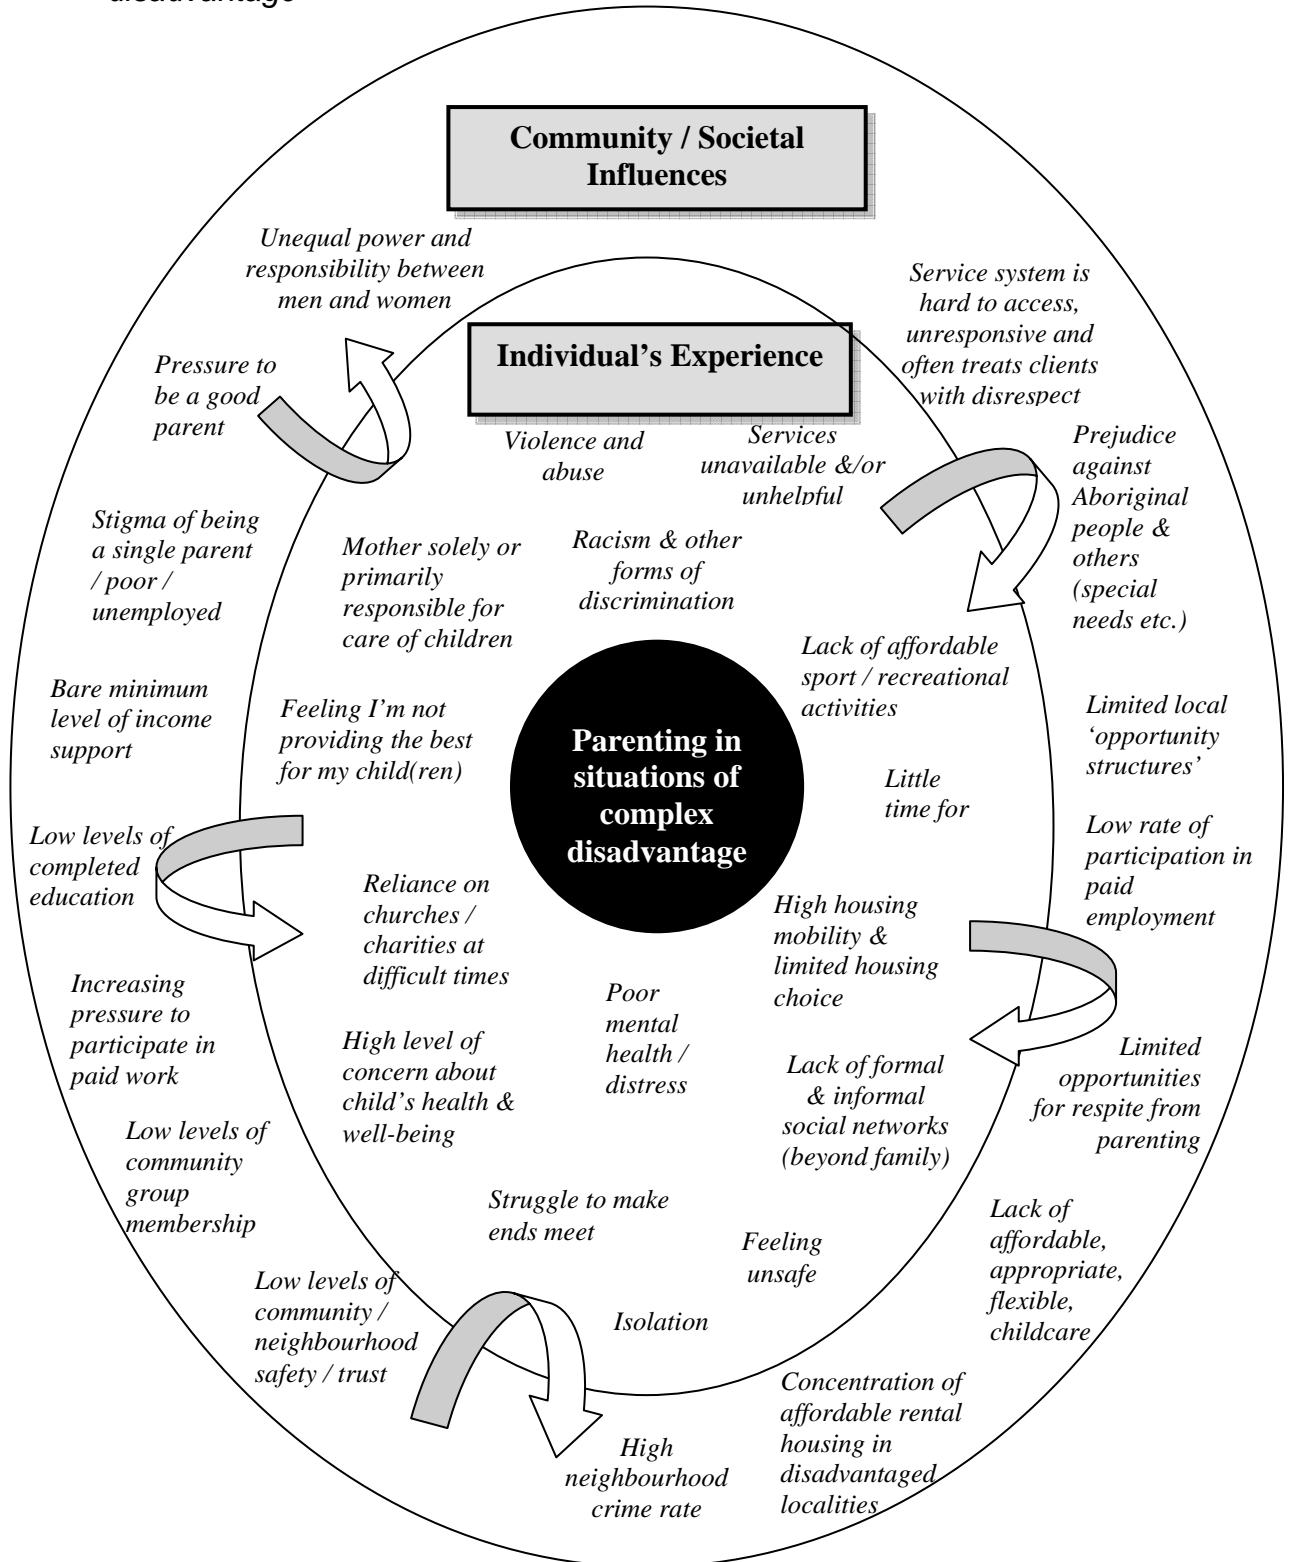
disadvantage

Community / Societal Influences

Unequal power and responsibility between men and women

Service system is hard to access, unresponsive and often treats clients with disrespect

Individual's Experience

Pressure to be a good parent

Violence and abuse

Services unavailable &/or unhelpful

Prejudice against Aboriginal people & others (special needs etc.)

Stigma of being a single parent / poor / unemployed

Mother solely or primarily responsible for care of children

Racism & other forms of discrimination

Lack of affordable sport / recreational activities

Bare minimum level of income support

Feeling I'm not providing the best for my child(ren)

Parenting in situations of complex disadvantage

Limited local 'opportunity structures'

Little time for

Low levels of completed education

Low rate of participation in paid employment

Reliance on churches / charities at difficult times

High housing mobility & limited housing choice

Increasing pressure to participate in paid work

Poor mental health / distress

High level of concern about child's health & well-being

Lack of formal & informal social networks (beyond family)

Limited opportunities for respite from parenting

Low levels of community group membership

Struggle to make ends meet

Feeling unsafe

Lack of affordable, appropriate, flexible, childcare

Low levels of community / neighbourhood safety / trust

Isolation

Concentration of affordable rental housing in disadvantaged localities

High neighbourhood crime rate